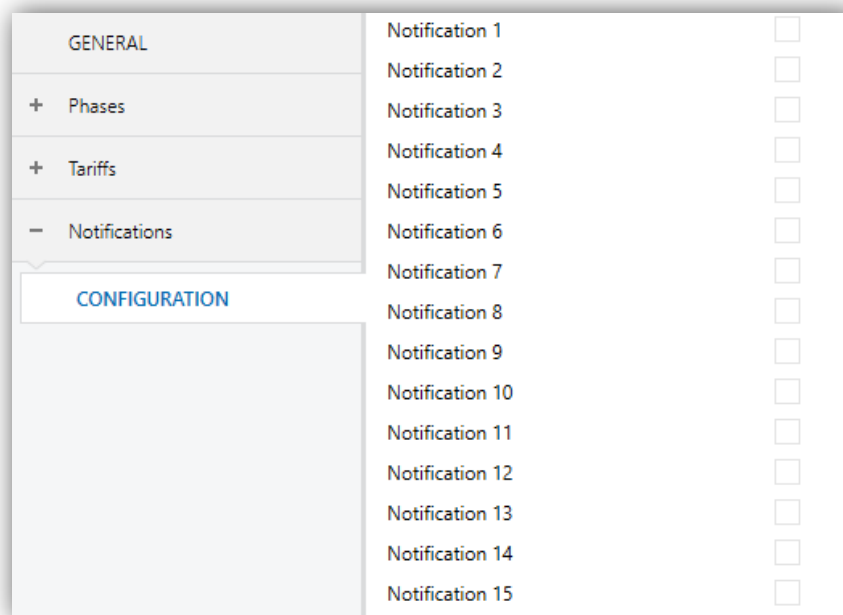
GENERAL

+ Phases

+ Tariffs

− Notifications

CONFIGURATION

Notification 1
Notification 2
Notification 3
Notification 4
Notification 5
Notification 6
Notification 7
Notification 8
Notification 9
Notification 10
Notification 11
Notification 12
Notification 13
Notification 14
Notification 15